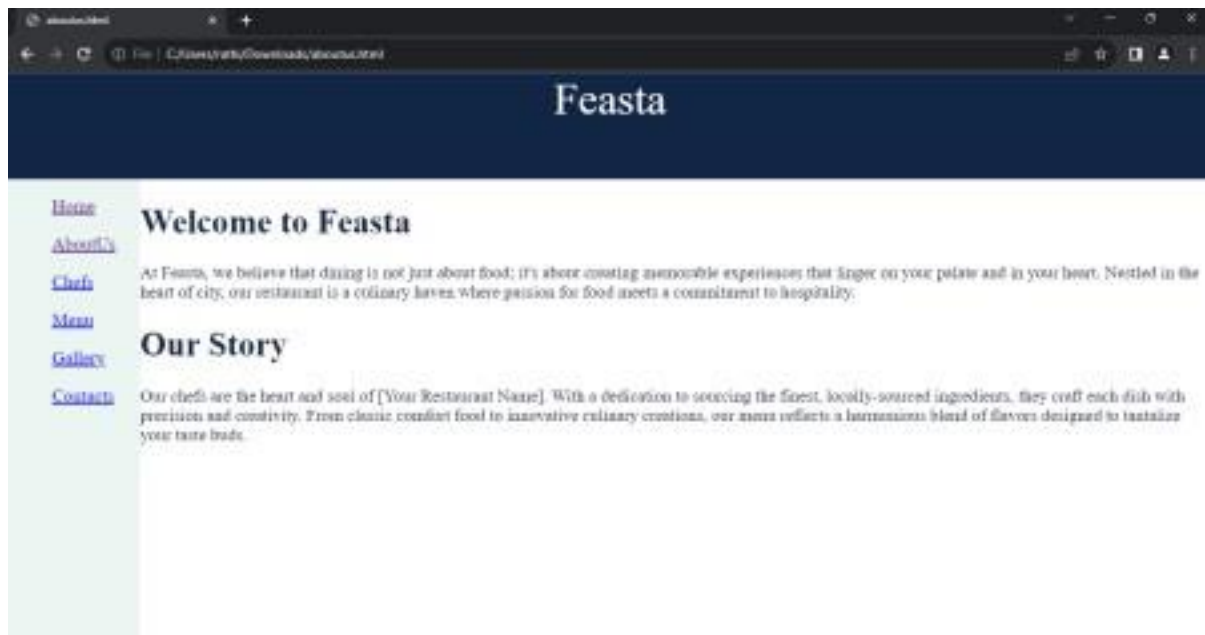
aboutus.html

File | C:/Users/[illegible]/Downloads/aboutus.html

Feasta

Home

AboutUs

Chefs

Menu

Gallery

Contacts

Welcome to Feasta

At Feasta, we believe that dining is not just about food; it's about creating memorable experiences that linger on your palate and in your heart. Nestled in the heart of city, our restaurant is a culinary haven where passion for food meets a commitment to hospitality.

Our Story

Our chefs are the heart and soul of [Your Restaurant Name]. With a dedication to sourcing the finest, locally-sourced ingredients, they craft each dish with precision and creativity. From classic comfort food to innovative culinary creations, our menu reflects a harmonious blend of flavors designed to tantalize your taste buds.